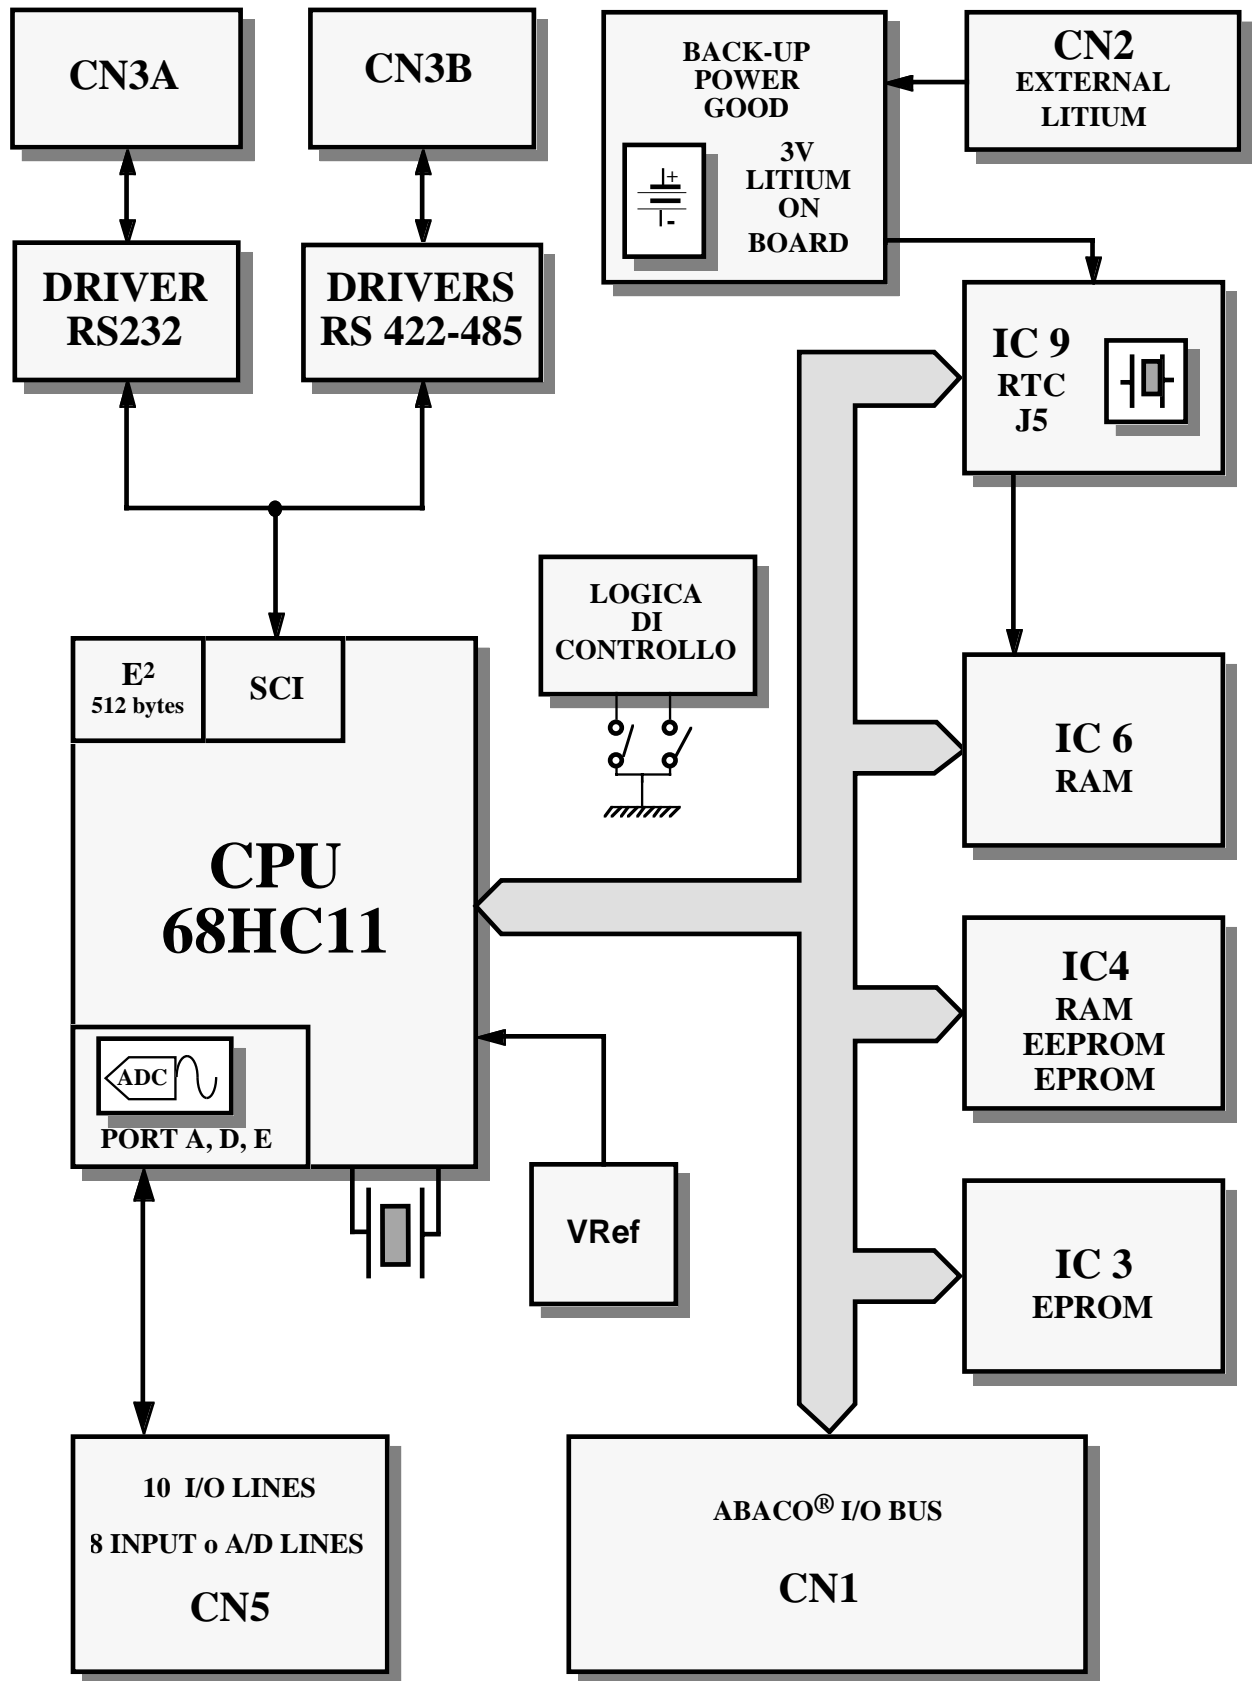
CN3A

CN3B

BACK-UP POWER GOOD

CN2 EXTERNAL LITIUM

+
-

3V LITIUM ON BOARD

DRIVER RS232

DRIVERS RS 422-485

IC 9 RTC J5

LOGICA DI CONTROLLO

$E^2$ 512 bytes

SCI

IC 6 RAM

CPU 68HC11

IC4 RAM EEPROM EPROM

ADC

PORT A, D, E

VRef

IC 3 EPROM

10 I/O LINES

8 INPUT o A/D LINES

CN5

ABACO® I/O BUS

CN1